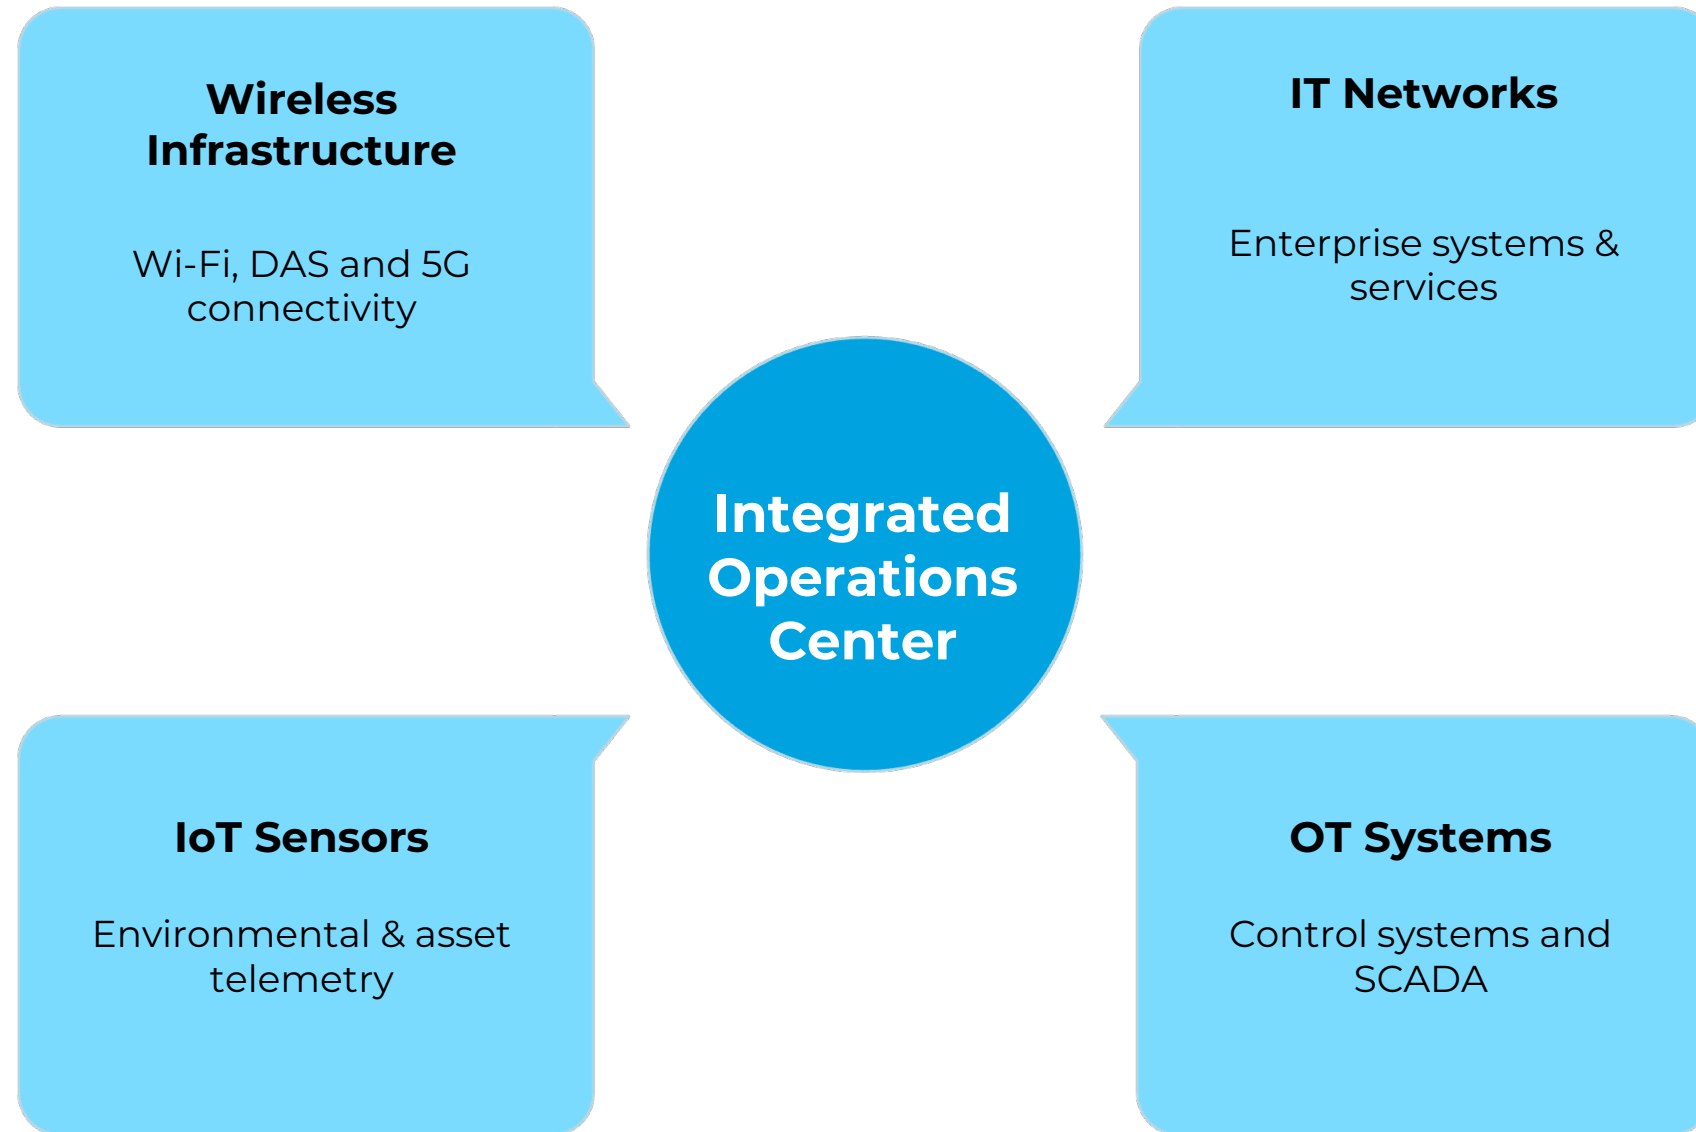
Wireless Infrastructure

Wi-Fi, DAS and 5G connectivity

IT Networks

Enterprise systems & services

Integrated Operations Center

IoT Sensors

Environmental & asset telemetry

OT Systems

Control systems and SCADA